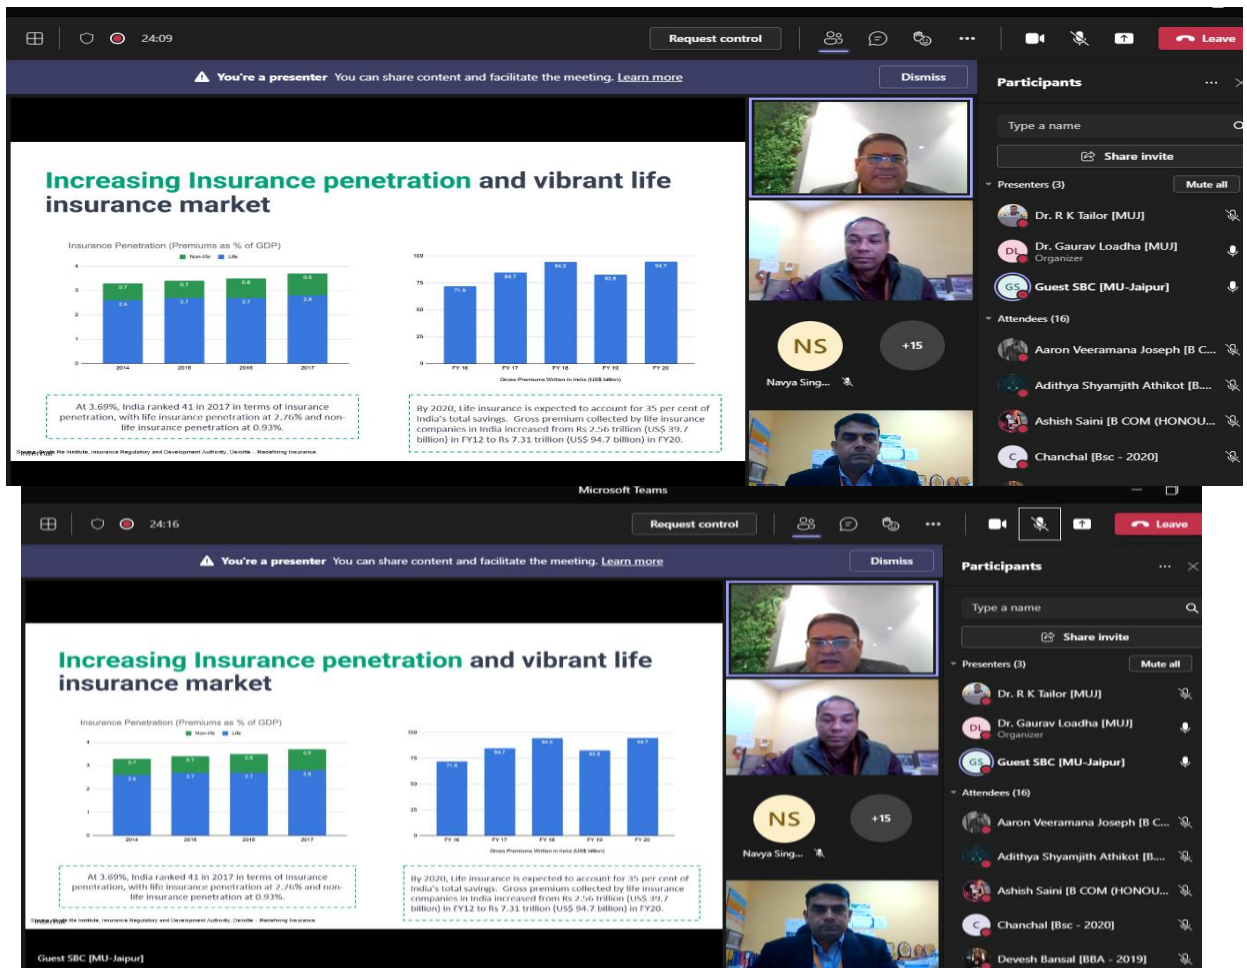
24:09

Request control

Leave

You're a presenter You can share content and facilitate the meeting. Learn more

Dismiss

Participants

Type a name

Share invite

Presenters (3)

Mute all

Dr. R K Tailor [MUJ]

DL Dr. Gaurav Loadha [MUJ] Organizer

GS Guest SBC [MU-Jaipur]

Attendees (16)

Aaron Veeramana Joseph [B C...

Adithya Shyamjith Athikot [B...

Ashish Saini [B COM (HONOU...

C Chanchal [Bsc - 2020]

NS Navya Sing...

+15

Increasing Insurance penetration and vibrant life insurance market

Insurance Penetration (Premiums as % of GDP)

Non-life Life

| | 2014 | 2015 | 2016 | 2017 |
|---|---|---|---|---|
| Non-life | 0.7 | 0.7 | 0.8 | 0.9 |
| Life | 2.6 | 2.7 | 2.7 | 2.8 |

| FY 16 | FY 17 | FY 18 | FY 19 | FY 20 |
|---|---|---|---|---|
| 71.8 | 84.7 | 94.5 | 82.8 | 94.7 |

Gross Premiums Written in India (US$ billion)

At 3.69%, India ranked 41 in 2017 in terms of insurance penetration, with life insurance penetration at 2.76% and non-life insurance penetration at 0.93%.

By 2020, Life insurance is expected to account for 35 per cent of India's total savings. Gross premium collected by life insurance companies in India increased from Rs 2.56 trillion (US$ 39.7 billion) in FY12 to Rs 7.31 trillion (US$ 94.7 billion) in FY20.

Source: Swiss Re Institute, Insurance Regulatory and Development Authority, Deloitte – Redefining Insurance

Microsoft Teams

24:16

Request control

Leave

You're a presenter You can share content and facilitate the meeting. Learn more

Dismiss

Participants

Type a name

Share invite

Presenters (3)

Mute all

Dr. R K Tailor [MUJ]

DL Dr. Gaurav Loadha [MUJ] Organizer

GS Guest SBC [MU-Jaipur]

Attendees (16)

Aaron Veeramana Joseph [B C...

Adithya Shyamjith Athikot [B...

Ashish Saini [B COM (HONOU...

C Chanchal [Bsc - 2020]

Devesh Bansal [BBA - 2019]

NS Navya Sing...

+15

Increasing Insurance penetration and vibrant life insurance market

Insurance Penetration (Premiums as % of GDP)

Non-life Life

| | 2014 | 2015 | 2016 | 2017 |
|---|---|---|---|---|
| Non-life | 0.7 | 0.7 | 0.8 | 0.9 |
| Life | 2.6 | 2.7 | 2.7 | 2.8 |

| FY 16 | FY 17 | FY 18 | FY 19 | FY 20 |
|---|---|---|---|---|
| 71.8 | 84.7 | 94.5 | 82.8 | 94.7 |

Gross Premiums Written in India (US$ billion)

At 3.69%, India ranked 41 in 2017 in terms of insurance penetration, with life insurance penetration at 2.76% and non-life insurance penetration at 0.93%.

By 2020, Life insurance is expected to account for 35 per cent of India's total savings. Gross premium collected by life insurance companies in India increased from Rs 2.56 trillion (US$ 39.7 billion) in FY12 to Rs 7.31 trillion (US$ 94.7 billion) in FY20.

Source: Swiss Re Institute, Insurance Regulatory and Development Authority, Deloitte – Redefining Insurance

Guest SBC [MU-Jaipur]